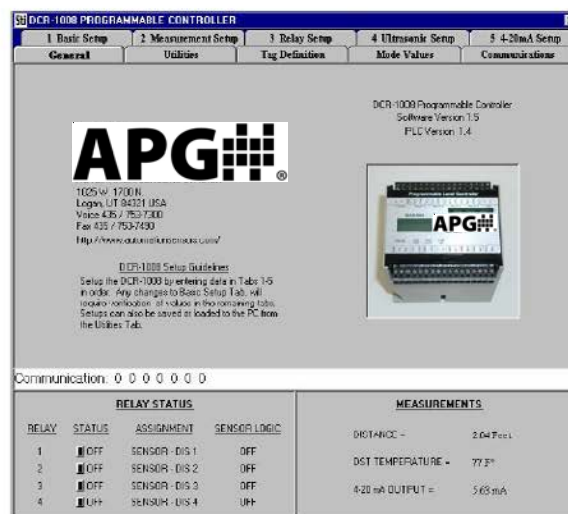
DCR-1008 PROGRAMMABLE CONTROLLER

1 Basic Setup | 2 Measurement Setup | 3 Relay Setup | 4 Ultrasonic Setup | 5 4-20mA Setup

General | Utilities | Tag Definition | Mode Values | Communications

DCR-1008 Programmable Controller
Software Version 1.5
PLC Version 1.4

APG

1025 W. 1700 N.
Logan, UT 84321 USA
Voice 435 / 753-7300
Fax 435 / 753-7490
http://www.automationproducts.com/

DCR-1008 Setup Guidelines
Setup the DCR-1008 by entering data in Tabs 1-5 in order. Any changes to Basic Setup Tab, will require verification of values in the remaining tabs. Setups can also be saved or loaded to the PC from the Utilities Tab.

APG

Communication: 0 0 0 0 0 0 0

RELAY STATUS

| RELAY | STATUS | ASSIGNMENT | SENSOR LOGIC |
|---|---|---|---|
| 1 | OFF | SENSOR - DIS 1 | OFF |
| 2 | OFF | SENSOR - DIS 2 | OFF |
| 3 | OFF | SENSOR - DIS 3 | OFF |
| 4 | OFF | SENSOR - DIS 4 | OFF |

MEASUREMENTS

DISTANCE = 2.04 Feet

DST TEMPERATURE = 77 F°

4-20 mA OUTPUT = 5.63 mA